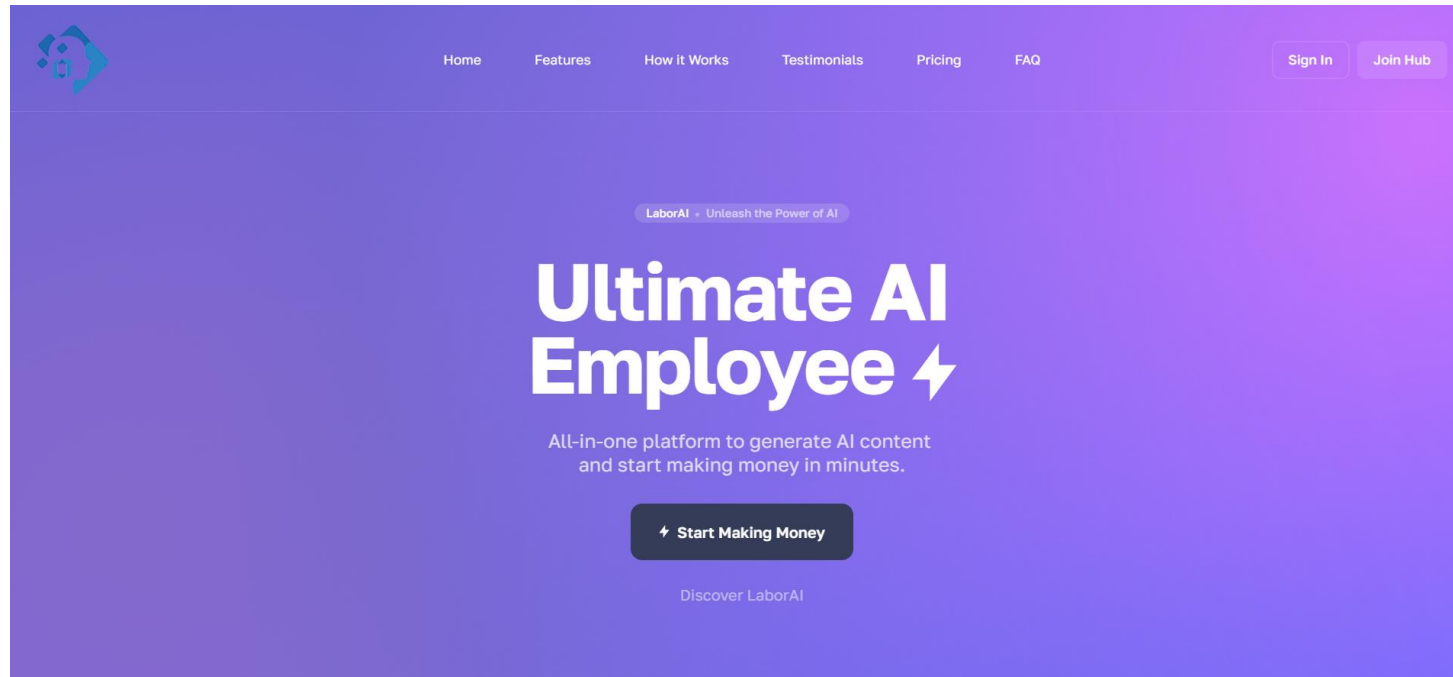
Home Features How it Works Testimonials Pricing FAQ

Sign In Join Hub

LaborAI • Unleash the Power of AI

Ultimate AI Employee

All-in-one platform to generate AI content and start making money in minutes.

Start Making Money

Discover LaborAI